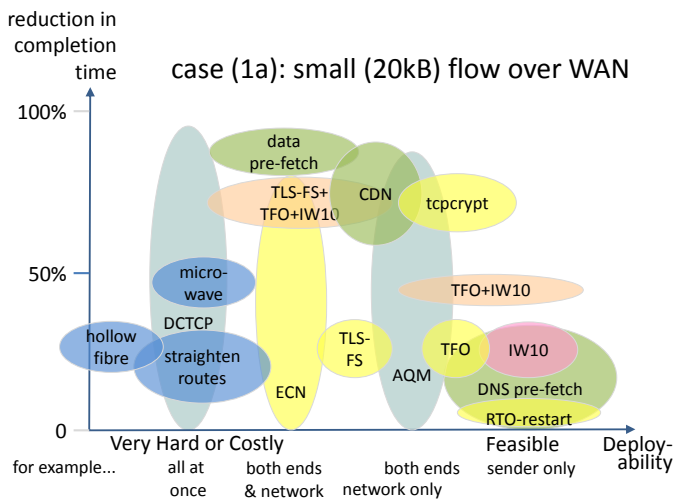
reduction in completion time

case (1a): small (20kB) flow over WAN

100%

50%

0

data pre-fetch

TLS-FS+ TFO+IW10

CDN

tcpcrypt

micro-wave

TFO+IW10

hollow fibre

DCTCP

straighten routes

TLS-FS

TFO

IW10

AQM

ECN

DNS pre-fetch

RTO-restart

Very Hard or Costly

Feasible

Deploy-ability

for example...

all at once

both ends & network

both ends network only

sender only